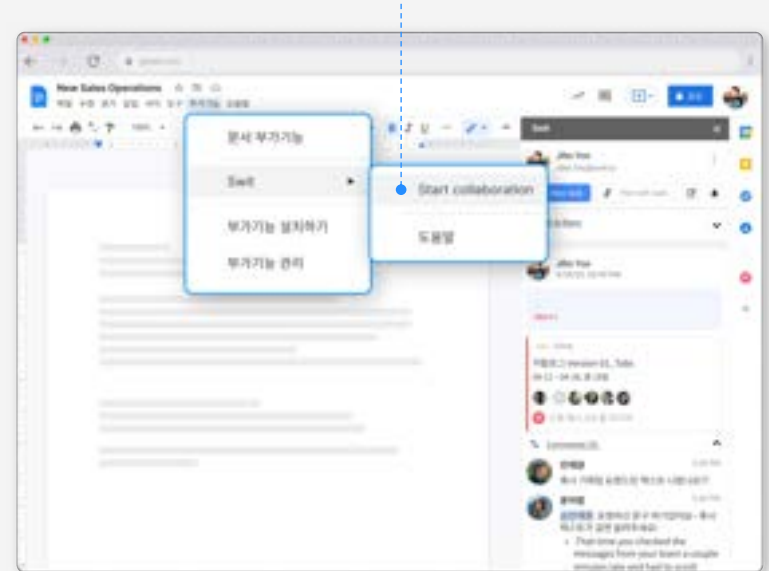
New Sales Operations

문서 부가기능

Swit

부가기능 설치하기

부가기능 관리

Start collaboration

도움말

Swit

Jiho Yoo

Comments

That time you checked the messages from your team a couple minutes late and had to scroll